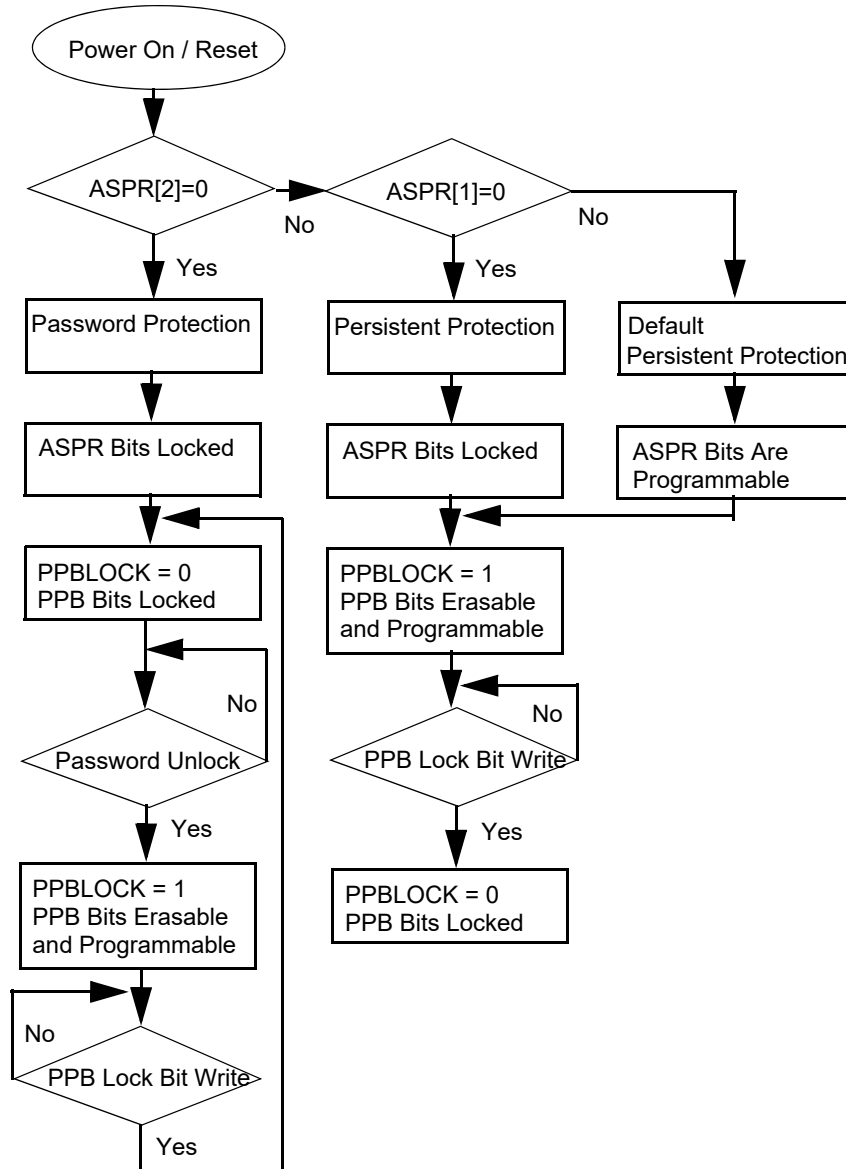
Power On / Reset

ASPR[2]=0

No

ASPR[1]=0

No

Yes

Yes

Password Protection

Persistent Protection

Default Persistent Protection

ASPR Bits Locked

ASPR Bits Locked

ASPR Bits Are Programmable

PPBLOCK = 0 PPB Bits Locked

PPBLOCK = 1 PPB Bits Erasable and Programmable

No

No

Password Unlock

PPB Lock Bit Write

Yes

Yes

PPBLOCK = 1 PPB Bits Erasable and Programmable

PPBLOCK = 0 PPB Bits Locked

No

PPB Lock Bit Write

Yes